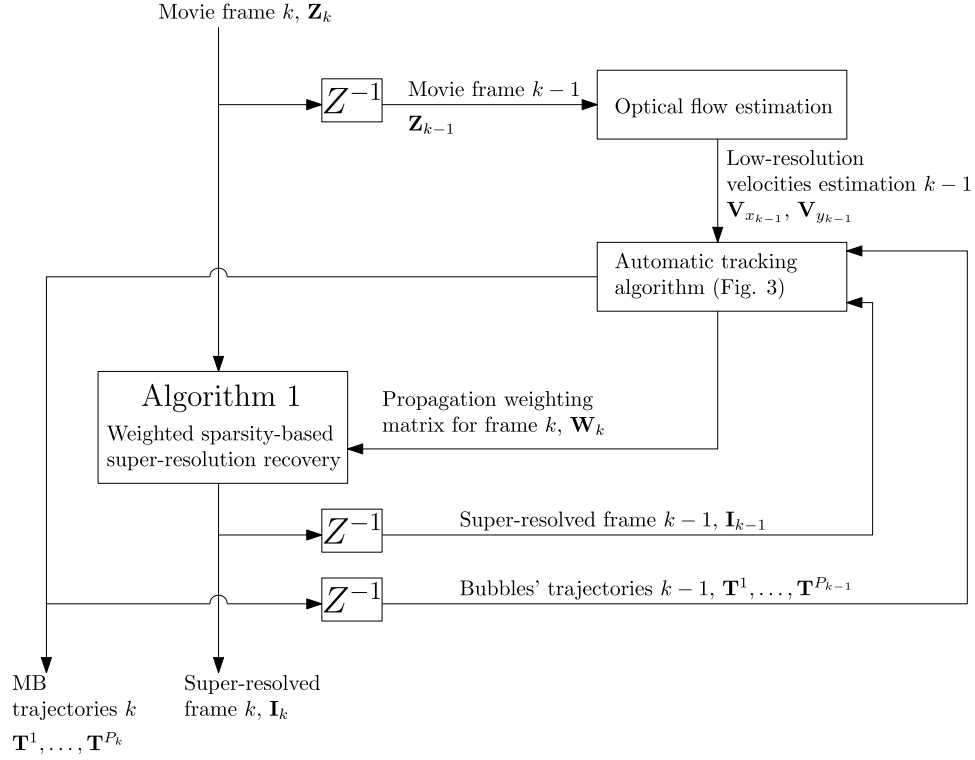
Movie frame $k$, $\mathbf{Z}_k$

$Z^{-1}$

Movie frame $k-1$

$\mathbf{Z}_{k-1}$

Optical flow estimation

Low-resolution velocities estimation $k-1$ $\mathbf{V}_{x_{k-1}}$, $\mathbf{V}_{y_{k-1}}$

Automatic tracking algorithm (Fig. 3)

Algorithm 1

Weighted sparsity-based super-resolution recovery

Propagation weighting matrix for frame $k$, $\mathbf{W}_k$

$Z^{-1}$

Super-resolved frame $k-1$, $\mathbf{I}_{k-1}$

$Z^{-1}$

Bubbles' trajectories $k-1$, $\mathbf{T}^1, \ldots, \mathbf{T}^{P_{k-1}}$

MB trajectories $k$

$\mathbf{T}^1, \ldots, \mathbf{T}^{P_k}$

Super-resolved frame $k$, $\mathbf{I}_k$